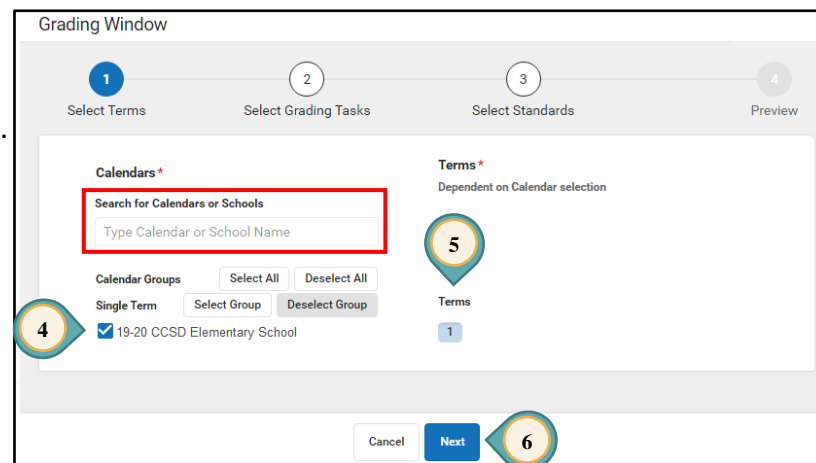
Grading Window

1
Select Terms

2
Select Grading Tasks

3
Select Standards

4
Preview

Calendars*

Search for Calendars or Schools

Type Calendar or School Name

Calendar Groups
Select All
Deselect All

Single Term
Select Group
Deselect Group

19-20 CCSD Elementary School

Terms*
Dependent on Calendar selection

Terms
1

4
5
6

Cancel
Next